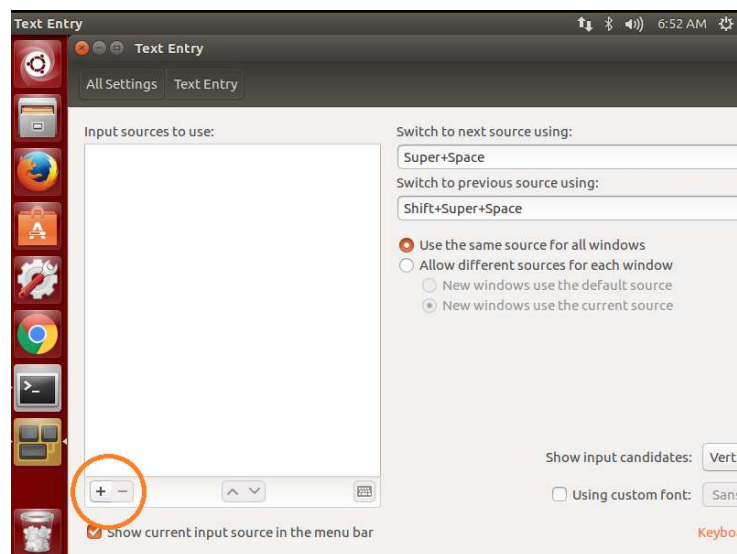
Text Entry

6:52 AM

Text Entry

All Settings | Text Entry

Input sources to use:

+ −

Show current input source in the menu bar

Switch to next source using:

Super+Space

Switch to previous source using:

Shift+Super+Space

Use the same source for all windows

Allow different sources for each window

New windows use the default source

New windows use the current source

Show input candidates: Vert

Using custom font: Sans

Keybo